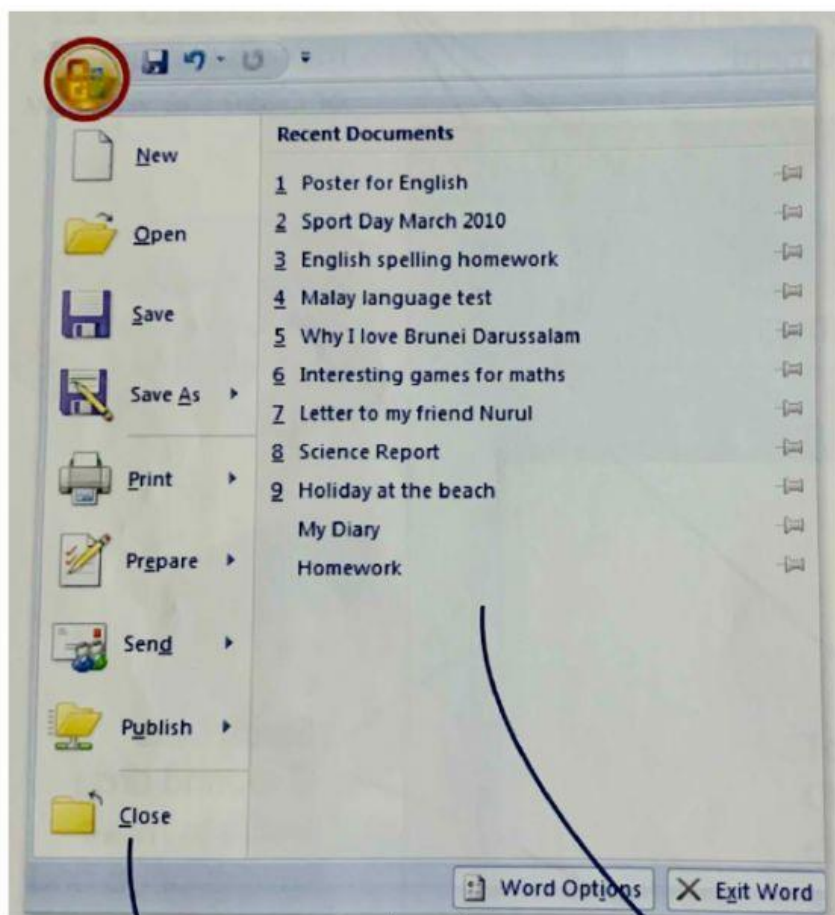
New

Open

Save

Save As

Print

Prepare

Send

Publish

Close

Recent Documents

1 Poster for English
2 Sport Day March 2010
3 English spelling homework
4 Malay language test
5 Why I love Brunei Darussalam
6 Interesting games for maths
7 Letter to my friend Nurul
8 Science Report
9 Holiday at the beach
My Diary
Homework

Word Options

Exit Word